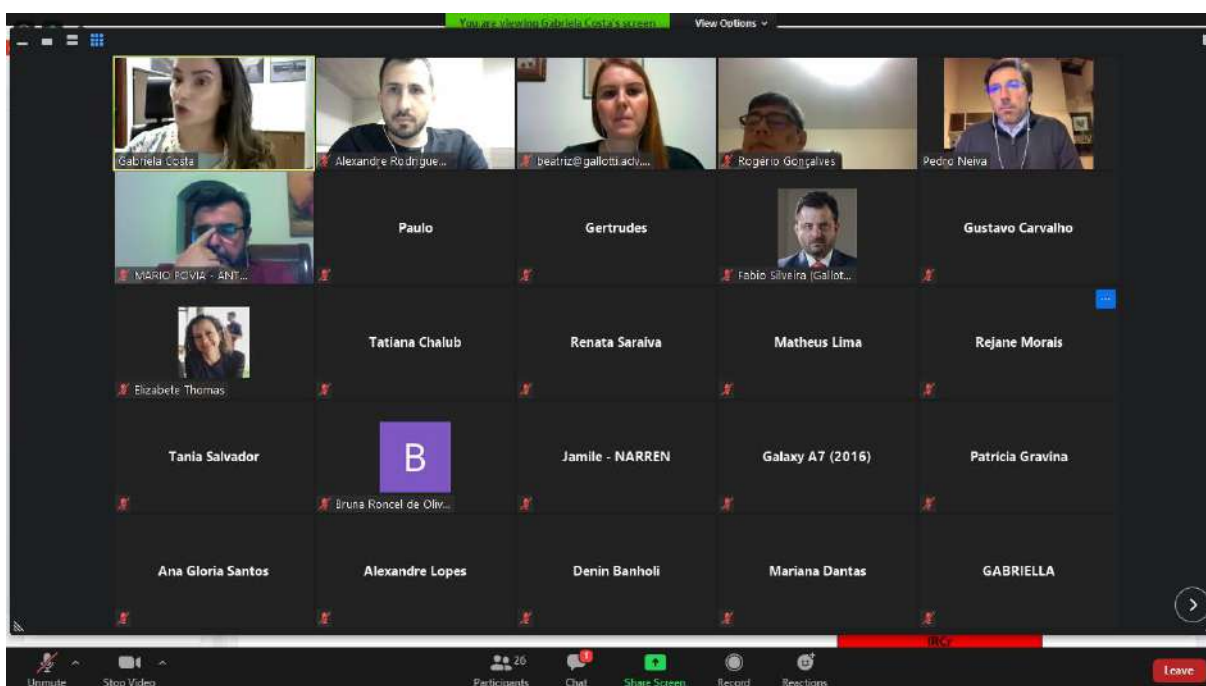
You are viewing Gabriela Costa's screen

View Options

Gabriela Costa

Alexandre Rodrigue...

beatriz@gallotti.adv...

Rogério Gonçalves

Pedro Neiva

MARIO POVIA - ANT...

Paulo

Gertrudes

Fabio Silveira (Gallot...

Gustavo Carvalho

Elizabete Thomas

Tatiana Chalub

Renata Saraiva

Matheus Lima

Rejane Morais

Tania Salvador

B

Bruna Roncel de Oliv...

Jamile - NARREN

Galaxy A7 (2016)

Patricia Gravina

Ana Gloria Santos

Alexandre Lopes

Denin Banholi

Mariana Dantas

GABRIELLA

Unmute

Stop Video

26

Participants

Chat

Share Screen

Record

Reactions

Leave